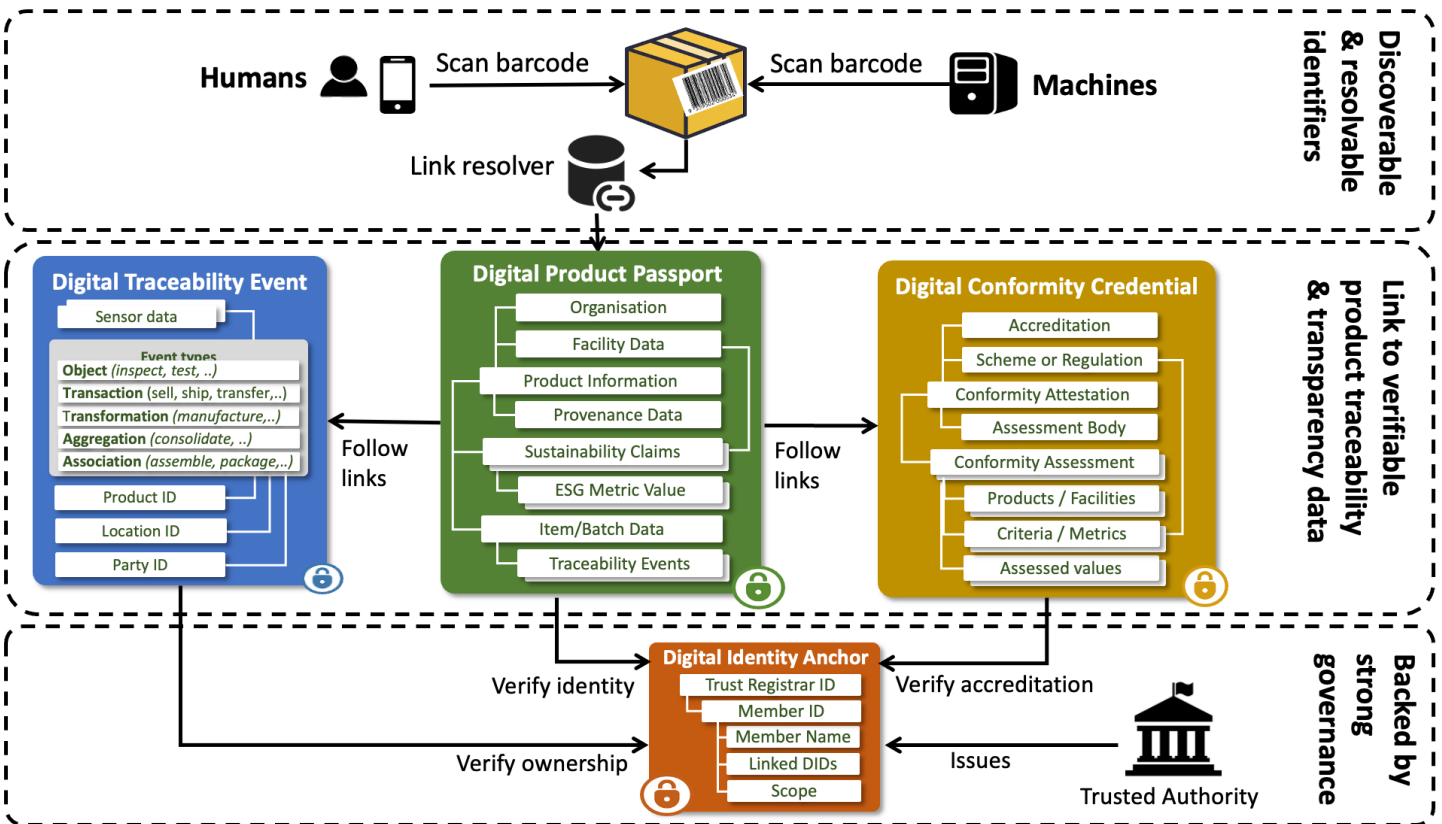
Humans

Scan barcode

Scan barcode

Machines

Link resolver

Discoverable & resolvable identifiers

Digital Traceability Event

Sensor data

Event types

**Object** *(inspect, test, ..)*

**Transaction** (sell, ship, transfer,..)

**Transformation** *(manufacture,..)*

**Aggregation** *(consolidate, ..)*

**Association** *(assemble, package,..)*

Product ID

Location ID

Party ID

Follow links

Digital Product Passport

Organisation

Facility Data

Product Information

Provenance Data

Sustainability Claims

ESG Metric Value

Item/Batch Data

Traceability Events

Follow links

Digital Conformity Credential

Accreditation

Scheme or Regulation

Conformity Attestation

Assessment Body

Conformity Assessment

Products / Facilities

Criteria / Metrics

Assessed values

Link to verifiable product traceability & transparency data

Digital Identity Anchor

Trust Registrar ID

Member ID

Member Name

Linked DIDs

Scope

Verify identity

Verify accreditation

Verify ownership

Issues

Trusted Authority

Backed by strong governance